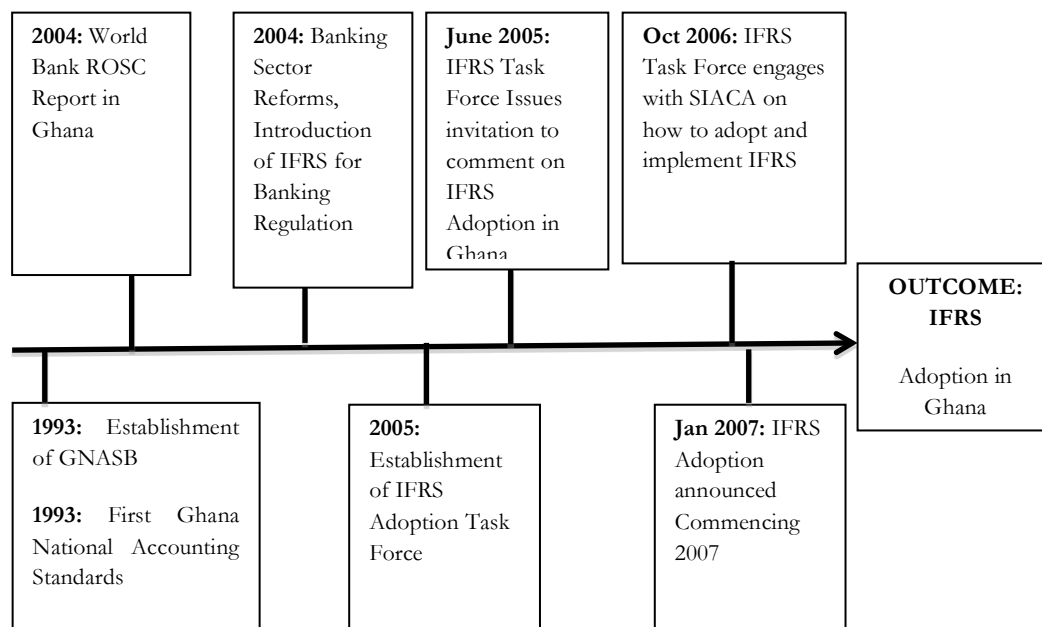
2004: World Bank ROSC Report in Ghana

2004: Banking Sector Reforms, Introduction of IFRS for Banking Regulation

June 2005: IFRS Task Force Issues invitation to comment on IFRS Adoption in Ghana

Oct 2006: IFRS Task Force engages with SIACA on how to adopt and implement IFRS

OUTCOME: IFRS

Adoption in Ghana

1993: Establishment of GNASB

1993: First Ghana National Accounting Standards

2005: Establishment of IFRS Adoption Task Force

Jan 2007: IFRS Adoption announced Commencing 2007